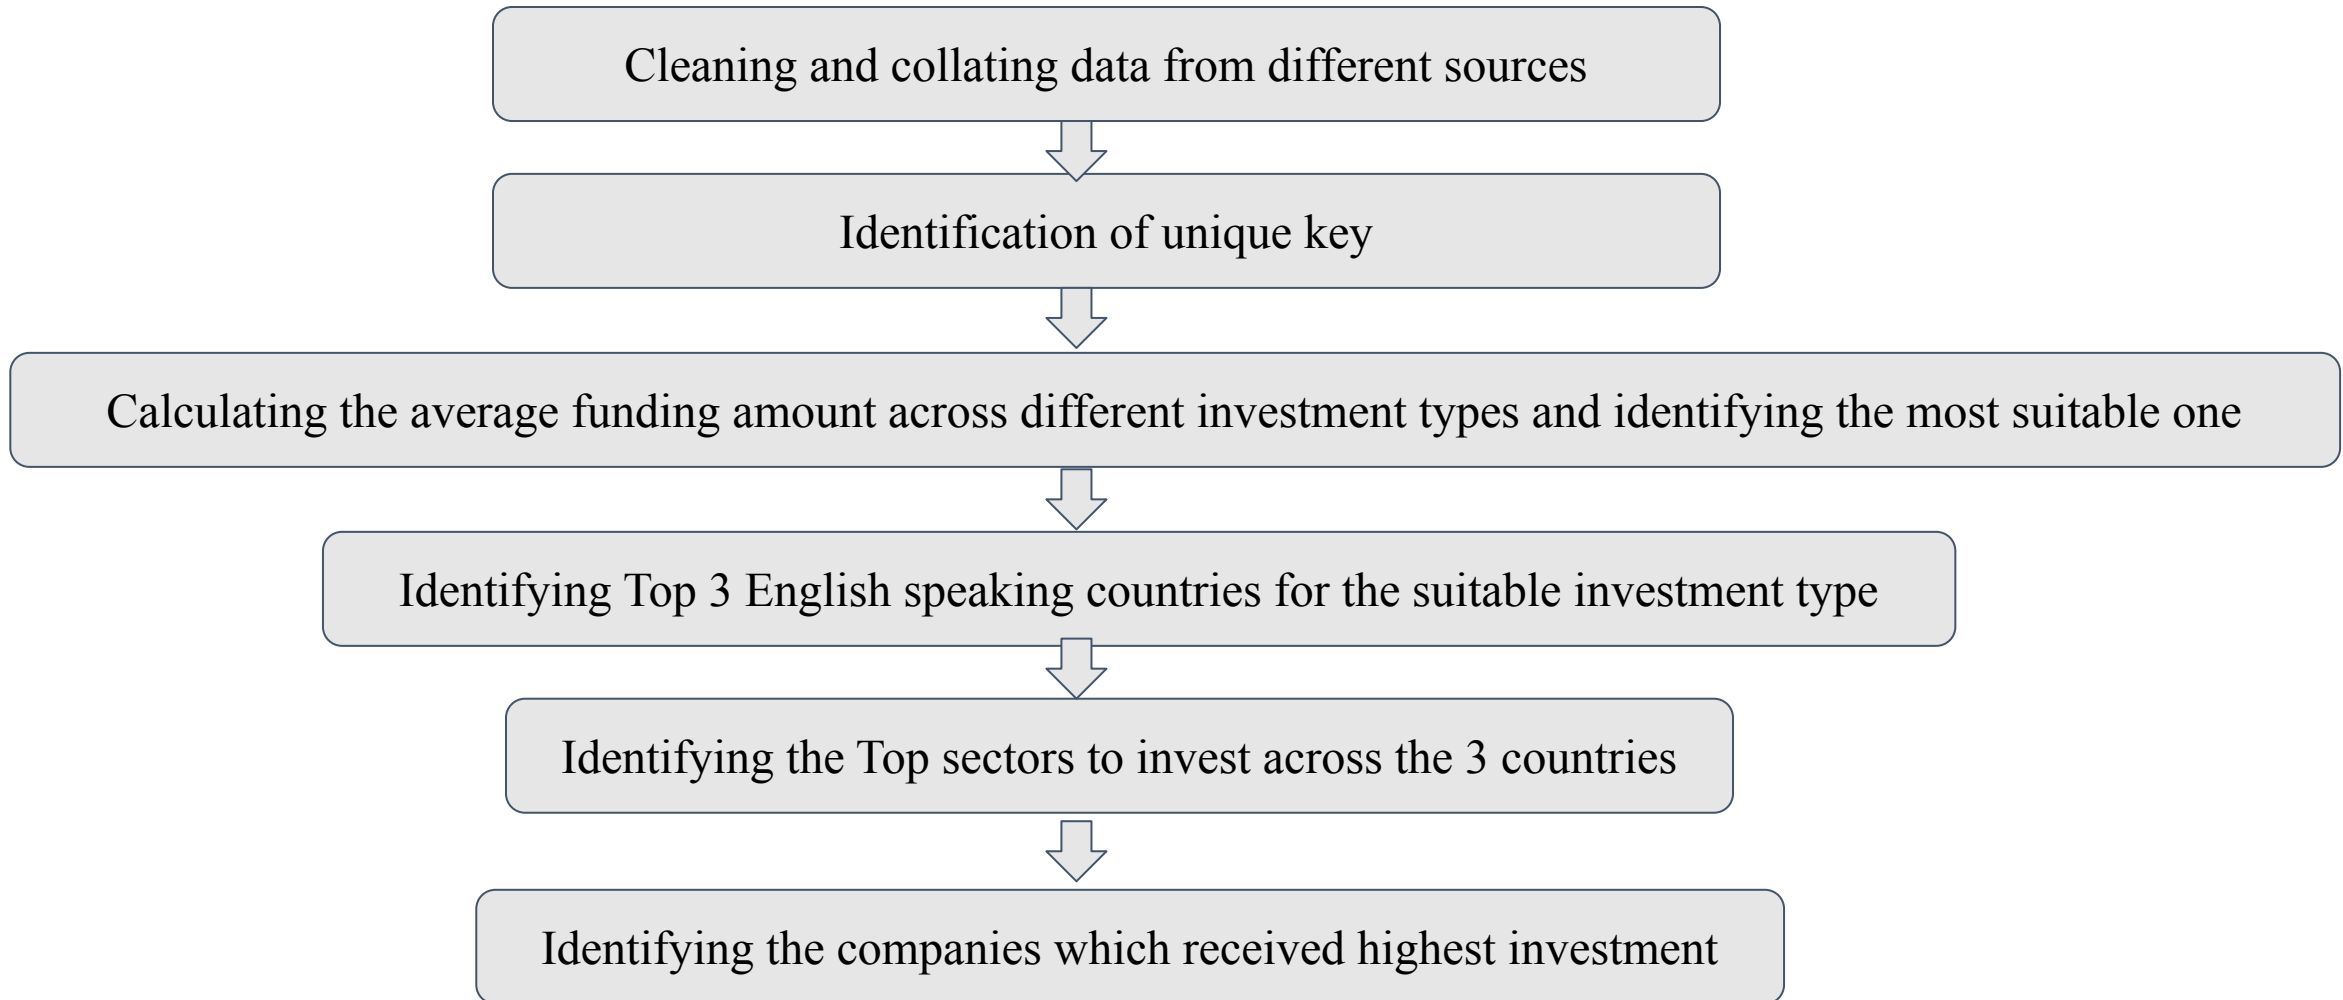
Cleaning and collating data from different sources

Identification of unique key

Calculating the average funding amount across different investment types and identifying the most suitable one

Identifying Top 3 English speaking countries for the suitable investment type

Identifying the Top sectors to invest across the 3 countries

Identifying the companies which received highest investment